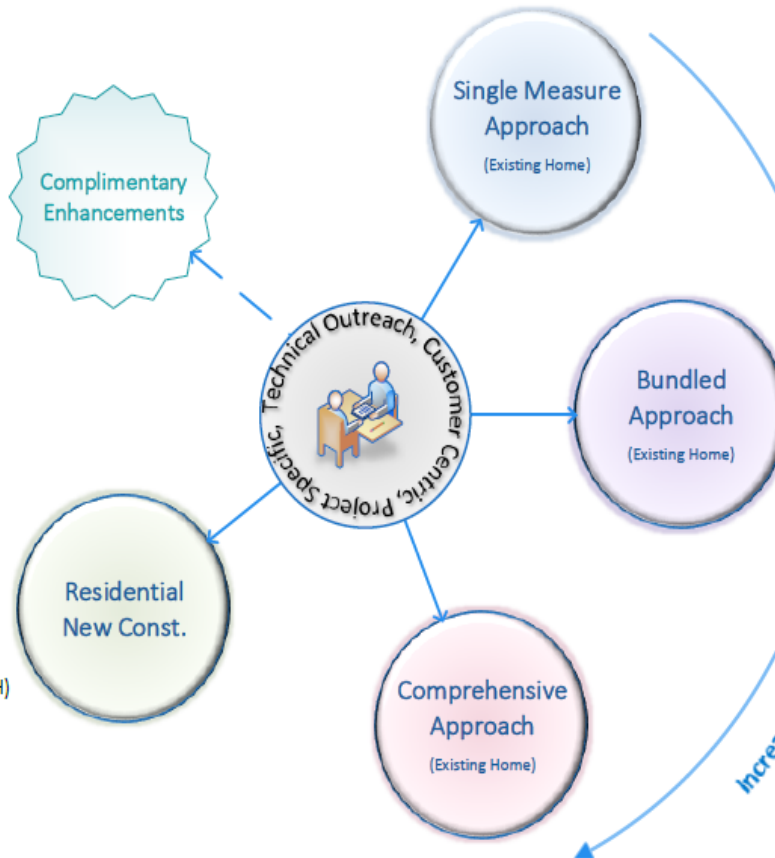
Single Measure Approach
(Existing Home)

Complimentary Enhancements

Technical Outreach, Customer Centric, Project Specific,

Bundled Approach
(Existing Home)

Residential New Const.

H)

Comprehensive Approach
(Existing Home)

Incre